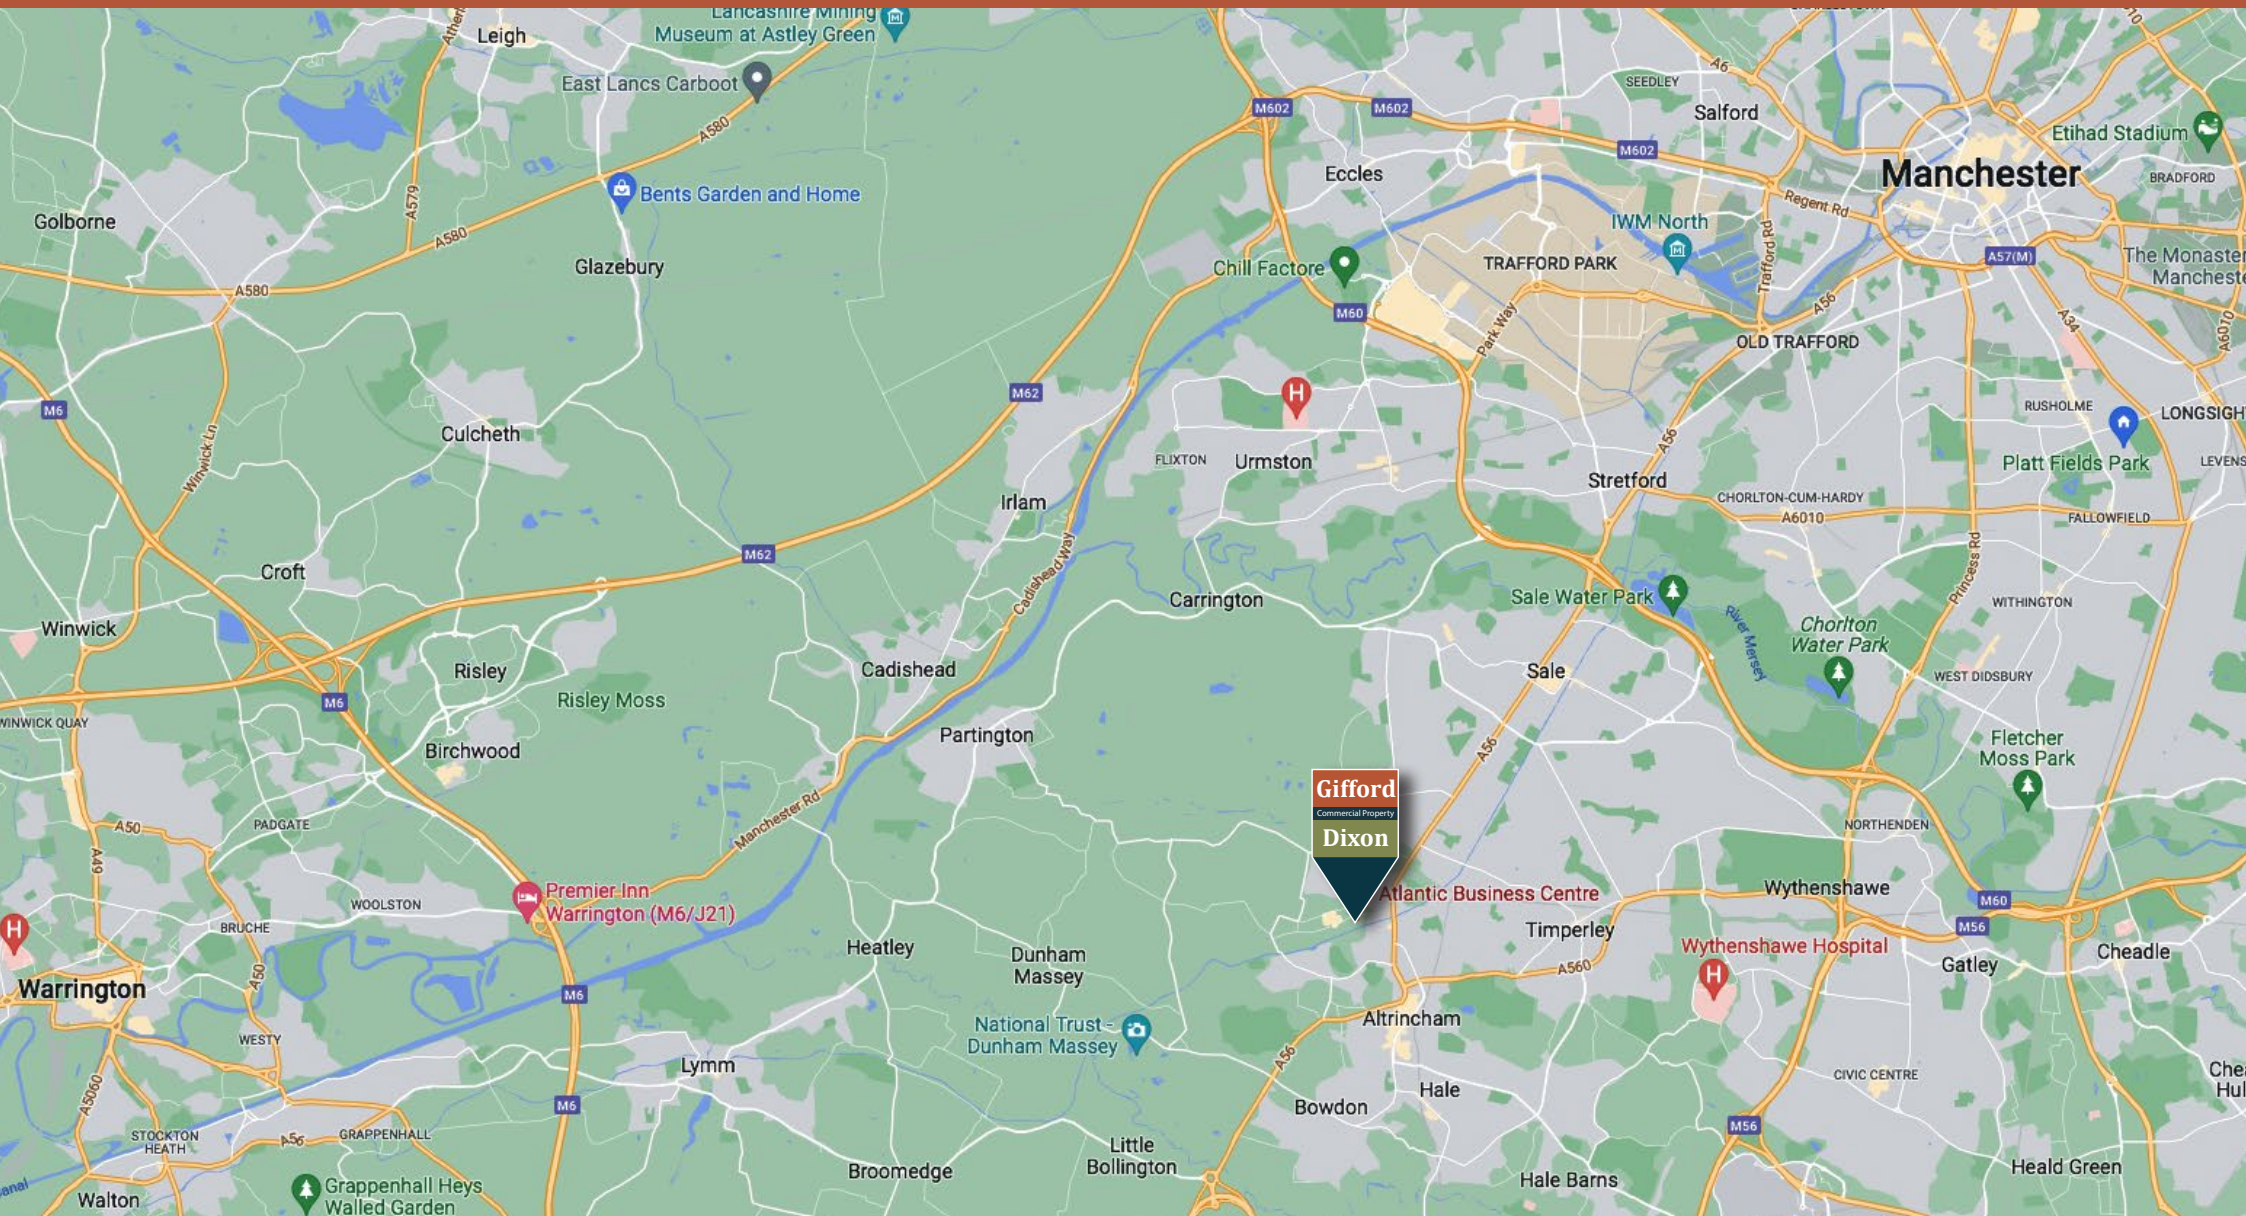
Lancashire Mining Museum at Astley Green
Leigh
East Lancs Carboot
A580
Bents Garden and Home
Golborne
A579
A580
Glazebury
A580
M602
M602
SEEDLEY
A6
Salford
Etihad Stadium
Manchester
BRADFORD
M602
Eccles
Regent Rd
IWM North
TRAFFORD PARK
Trafford Rd
A57(M)
The Monaster Mancheste
Chill Factore
M60
Park Way
A56
OLD TRAFFORD
A34
A6010
M6
Winwick Ln
Culcheth
M62
Urmston
FLIXTON
RUSHOLME
LONGSIGH
Platt Fields Park
LEVENS
A56
Stretford
CHORLTON-CUM-HARDY
A6010
FALLOWFIELD
Irlam
Cadishead Way
M62
Croft
Carrington
Sale Water Park
Princess Rd
WITHINGTON
Winwick
River Mersey
Chorlton Water Park
Risley
Cadishead
Sale
WEST DIDSBURY
M6
WINWICK QUAY
Risley Moss
Birchwood
Partington
A56
Fletcher Moss Park
Gifford
Commercial Property
Dixon
A50
PADGATE
Manchester Rd
NORTHENDEN
A49
Premier Inn Warrington (M6/J21)
Atlantic Business Centre
Wythenshawe
WOOLSTON
BRUCHE
M60
Timperley
Wythenshawe Hospital
Heatley
Dunham Massey
M56
Gatley
Cheadle
Warrington
A50
M6
A560
Altrincham
WESTY
National Trust - Dunham Massey
Lymm
A56
Hale
A5060
Bowdon
CIVIC CENTRE
Che Hul
M6
STOCKTON HEATH
A56
GRAPPENHALL
Little Bollington
M56
Broomedge
Heald Green
Hale Barns
Grappenhall Heys Walled Garden
Walton
anal